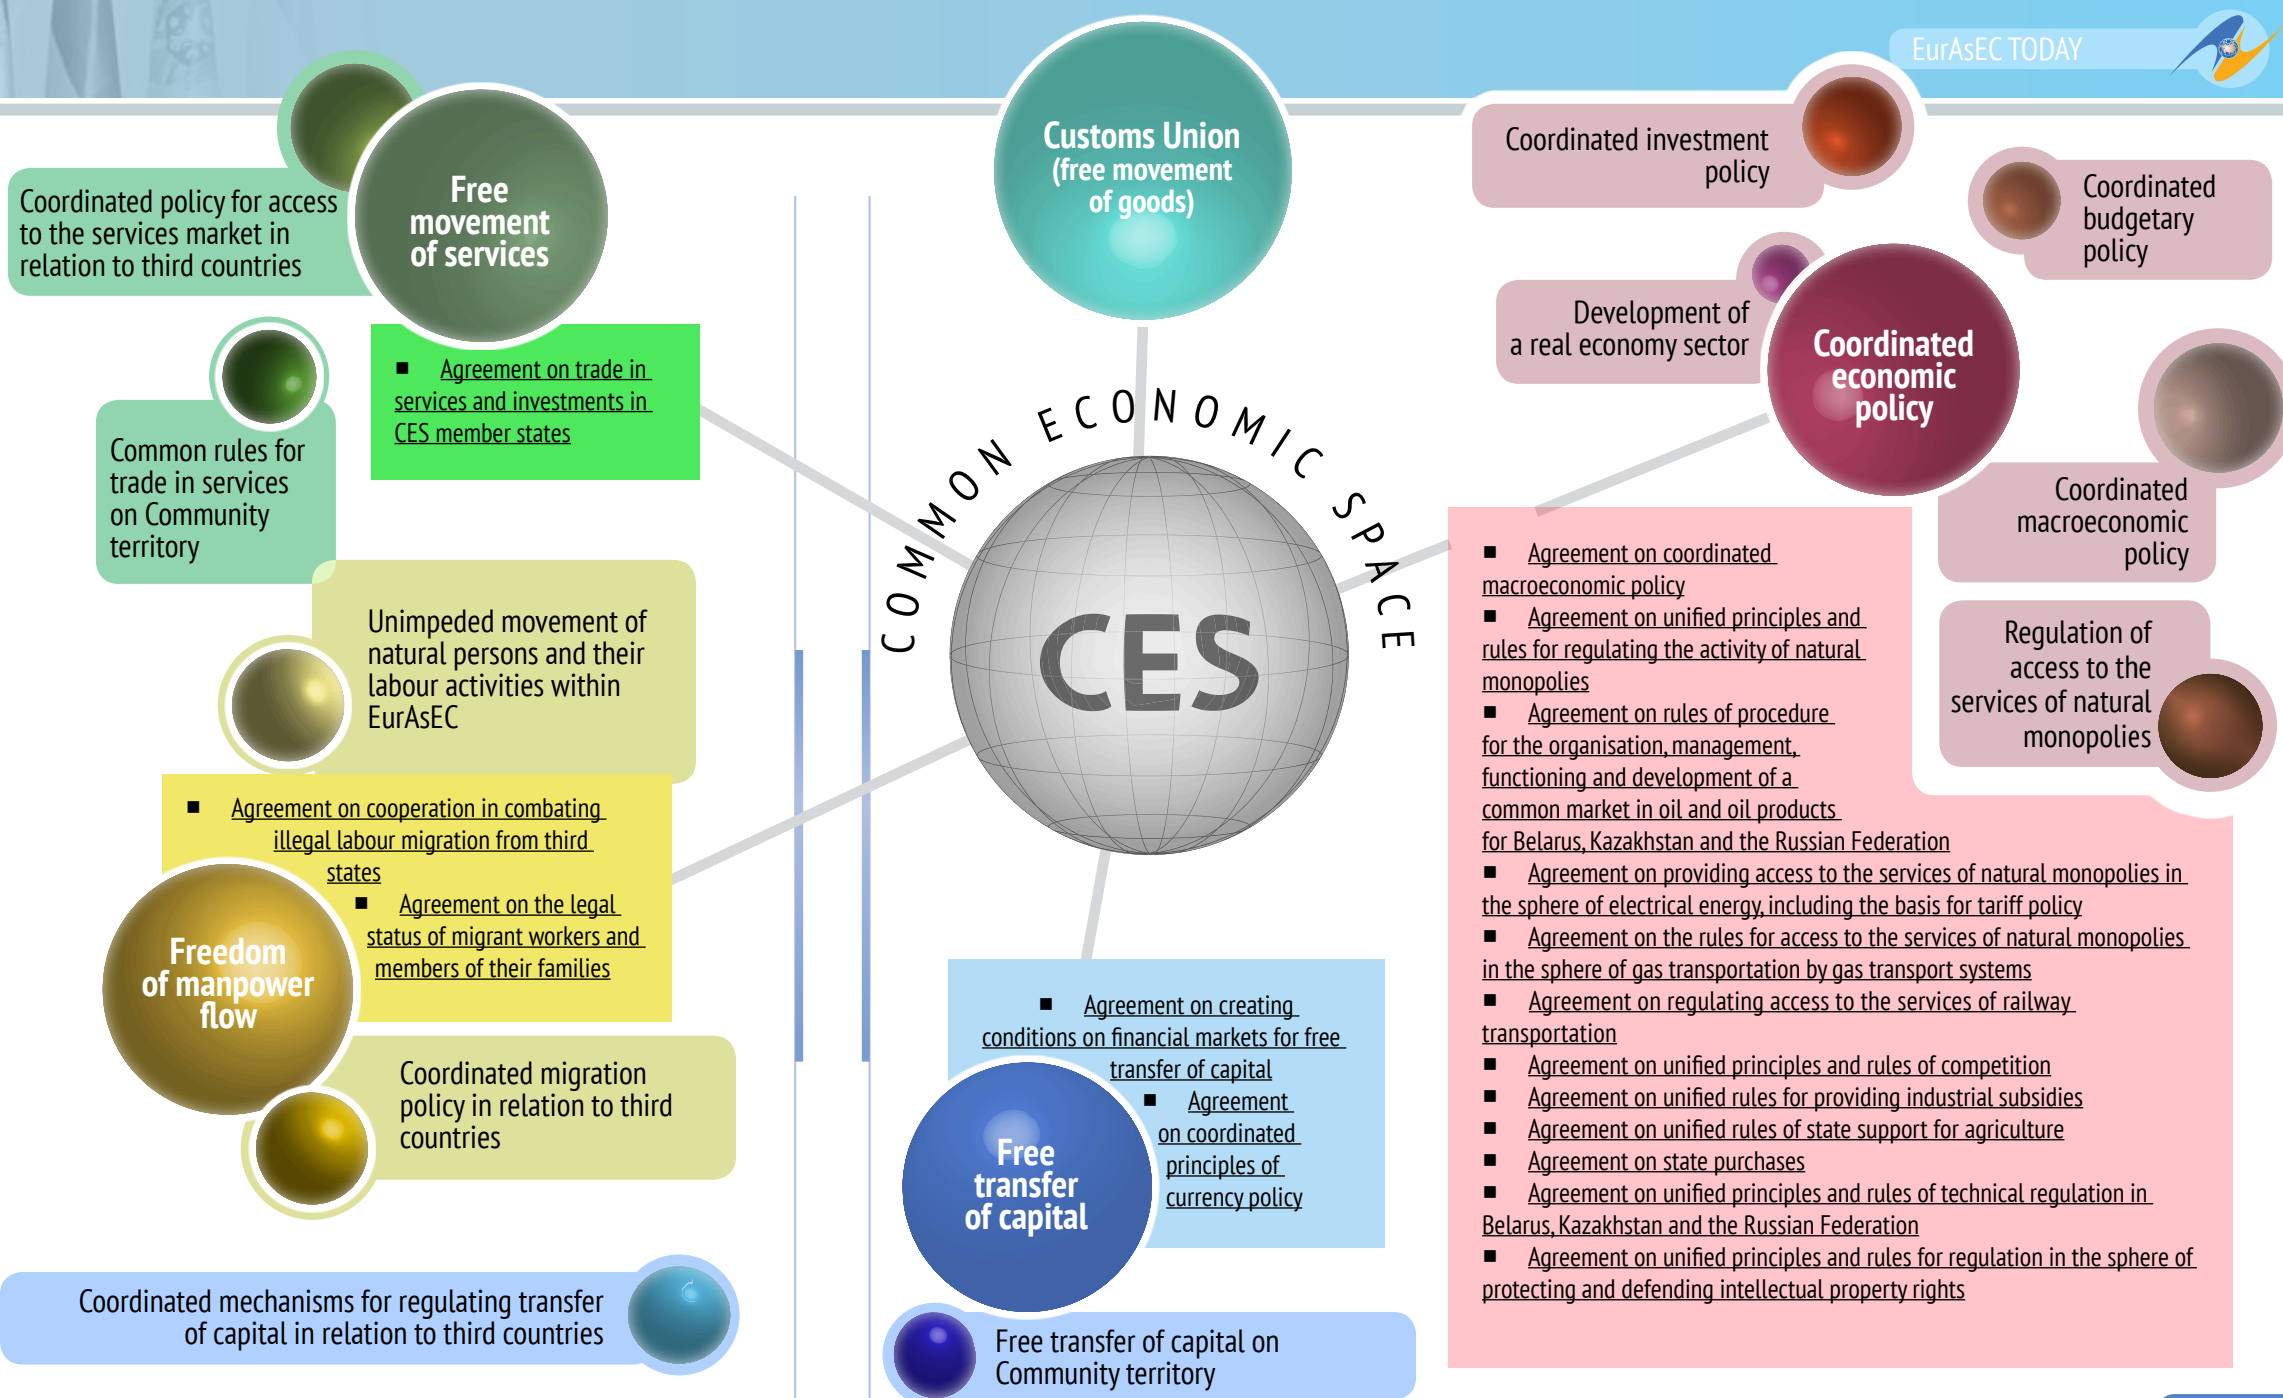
EurAsEC TODAY

Coordinated policy for access to the services market in relation to third countries

Free movement of services

Customs Union (free movement of goods)

Coordinated investment policy

Coordinated budgetary policy

Common rules for trade in services on Community territory

■ Agreement on trade in services and investments in CES member states

Development of a real economy sector

Coordinated economic policy

COMMON ECONOMIC SPACE

CES

Unimpeded movement of natural persons and their labour activities within EurAsEC

Coordinated macroeconomic policy

Regulation of access to the services of natural monopolies

■ Agreement on coordinated macroeconomic policy
■ Agreement on unified principles and rules for regulating the activity of natural monopolies
■ Agreement on rules of procedure for the organisation, management, functioning and development of a common market in oil and oil products for Belarus, Kazakhstan and the Russian Federation
■ Agreement on providing access to the services of natural monopolies in the sphere of electrical energy, including the basis for tariff policy
■ Agreement on the rules for access to the services of natural monopolies in the sphere of gas transportation by gas transport systems
■ Agreement on regulating access to the services of railway transportation
■ Agreement on unified principles and rules of competition
■ Agreement on unified rules for providing industrial subsidies
■ Agreement on unified rules of state support for agriculture
■ Agreement on state purchases
■ Agreement on unified principles and rules of technical regulation in Belarus, Kazakhstan and the Russian Federation
■ Agreement on unified principles and rules for regulation in the sphere of protecting and defending intellectual property rights

■ Agreement on cooperation in combating illegal labour migration from third states
■ Agreement on the legal status of migrant workers and members of their families

Freedom of manpower flow

Coordinated migration policy in relation to third countries

■ Agreement on creating conditions on financial markets for free transfer of capital
■ Agreement on coordinated principles of currency policy

Free transfer of capital

Coordinated mechanisms for regulating transfer of capital in relation to third countries

Free transfer of capital on Community territory